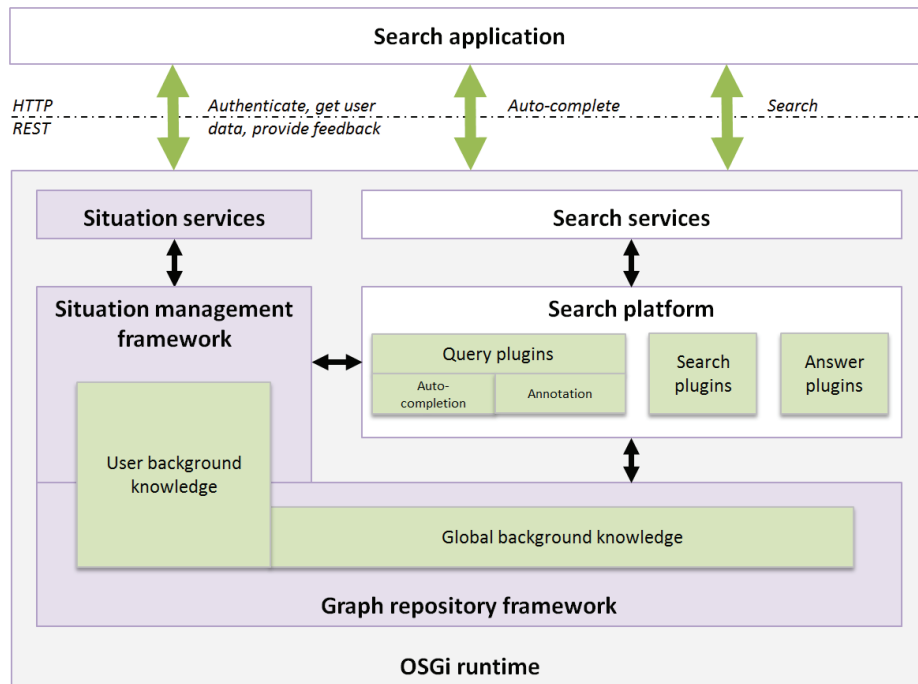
Search application

HTTP
REST

Authenticate, get user data, provide feedback

Auto-complete

Search

Situation services

Search services

Situation management framework

Search platform

Query plugins

Auto-completion

Annotation

Search plugins

Answer plugins

User background knowledge

Global background knowledge

Graph repository framework

OSGi runtime